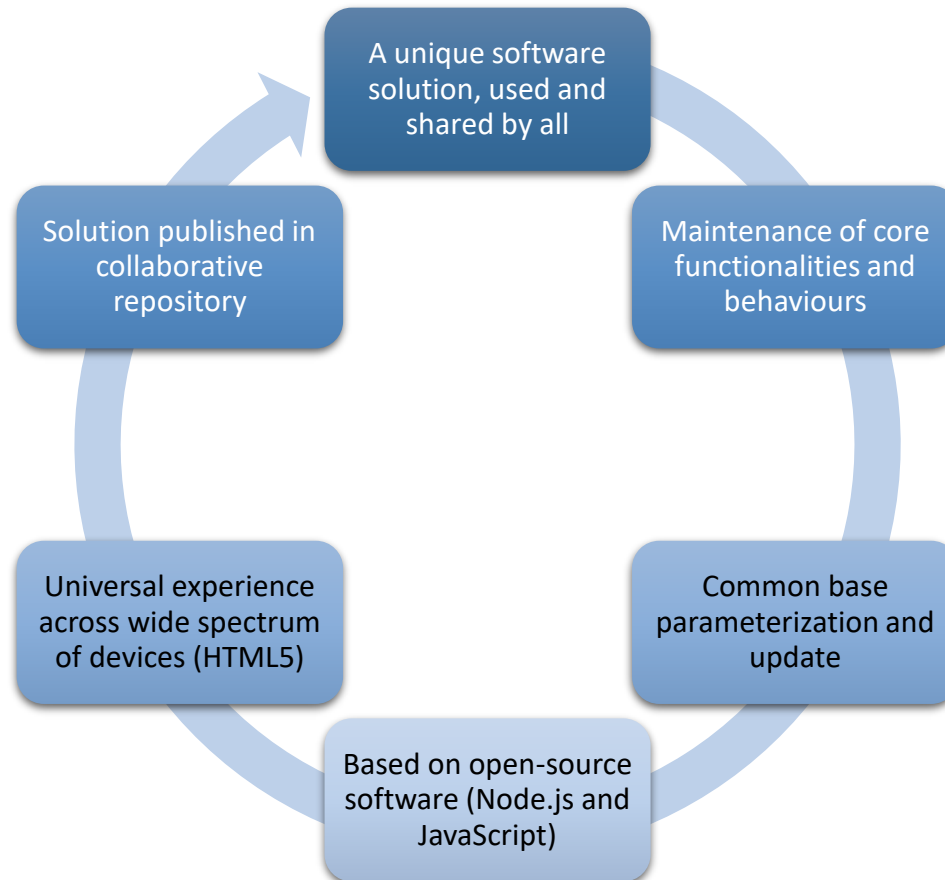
A unique software solution, used and shared by all

Maintenance of core functionalities and behaviours

Common base parameterization and update

Based on open-source software (Node.js and JavaScript)

Universal experience across wide spectrum of devices (HTML5)

Solution published in collaborative repository